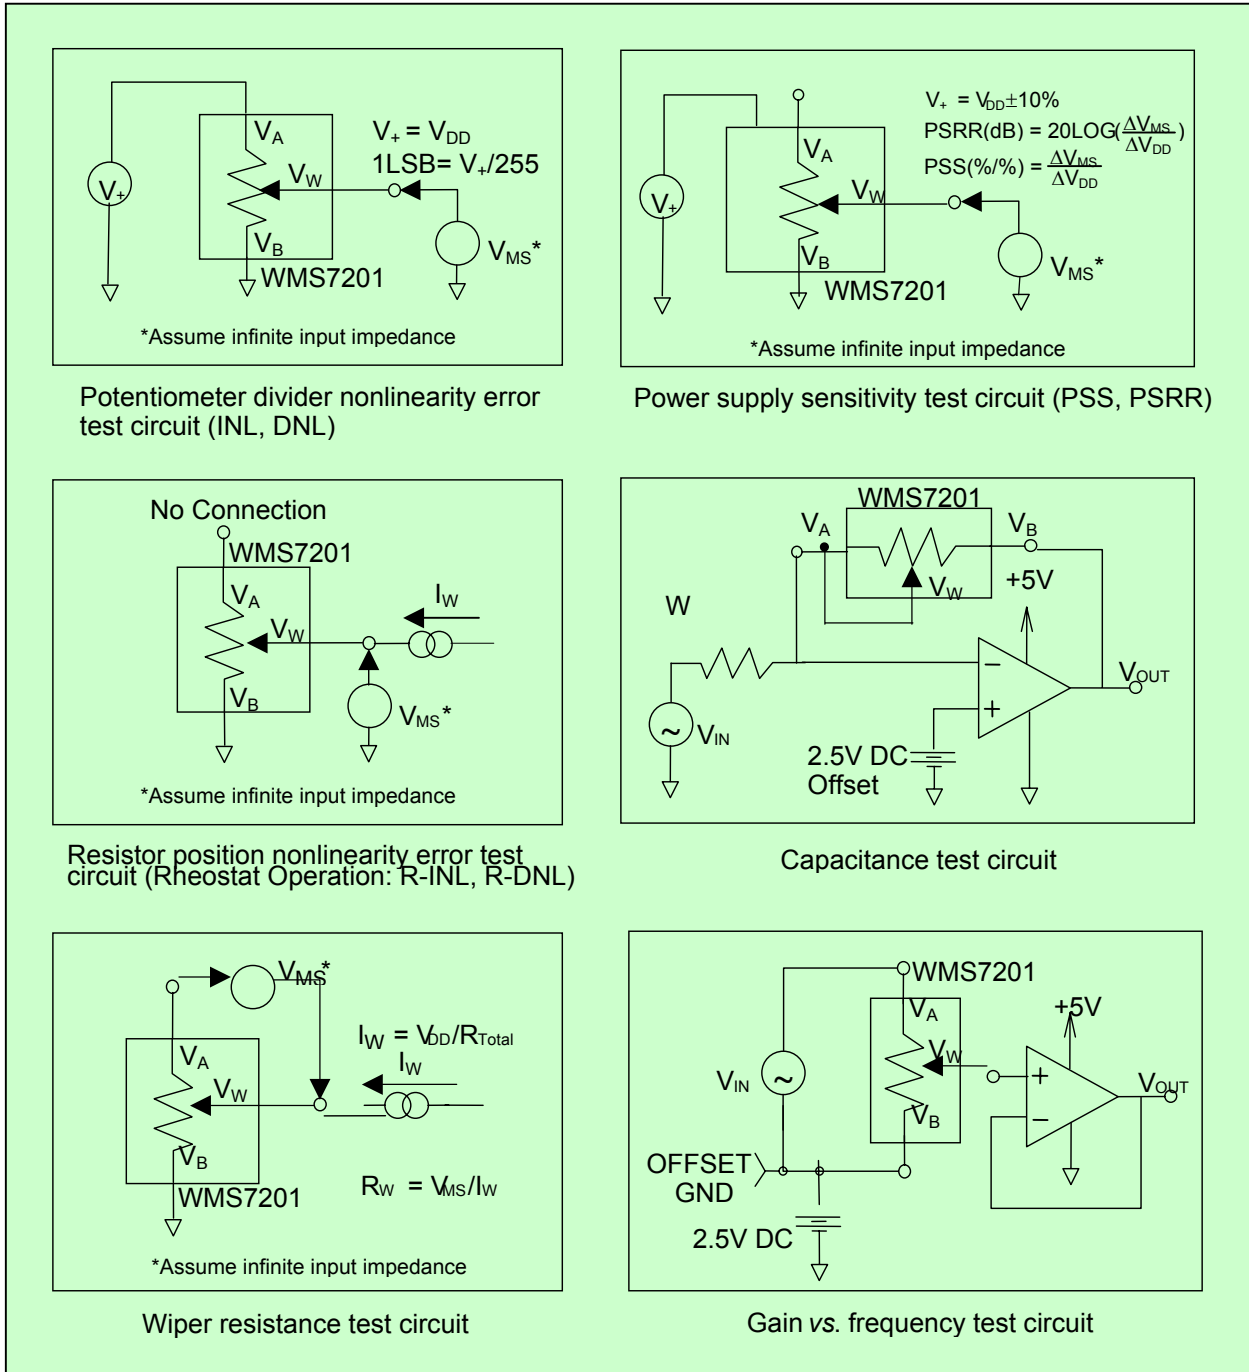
$V_+$

$V_A$

$V_W$

$V_B$

WMS7201

$V_+ = V_{DD}$

1LSB= $V_+$/255

$V_{MS}$*

*Assume infinite input impedance

Potentiometer divider nonlinearity error test circuit (INL, DNL)

$V_+ = V_{DD} \pm 10\%$

PSRR(dB) = 20LOG($\frac{\Delta V_{MS}}{\Delta V_{DD}}$)

PSS(%/%) = $\frac{\Delta V_{MS}}{\Delta V_{DD}}$

$V_+$

$V_A$

$V_W$

$V_B$

WMS7201

$V_{MS}$*

*Assume infinite input impedance

Power supply sensitivity test circuit (PSS, PSRR)

No Connection

WMS7201

$V_A$

$V_W$

$V_B$

$I_W$

$V_{MS}$*

*Assume infinite input impedance

Resistor position nonlinearity error test circuit (Rheostat Operation: R-INL, R-DNL)

WMS7201

$V_A$

$V_B$

$V_W$

+5V

W

$V_{OUT}$

$V_{IN}$

2.5V DC Offset

Capacitance test circuit

$V_{MS}$*

$V_A$

$V_W$

$V_B$

WMS7201

$I_W = V_{DD}/R_{Total}$

$I_W$

$R_W = V_{MS}/I_W$

*Assume infinite input impedance

Wiper resistance test circuit

WMS7201

$V_A$

$V_W$

$V_B$

+5V

$V_{IN}$

$V_{OUT}$

OFFSET GND

2.5V DC

Gain vs. frequency test circuit